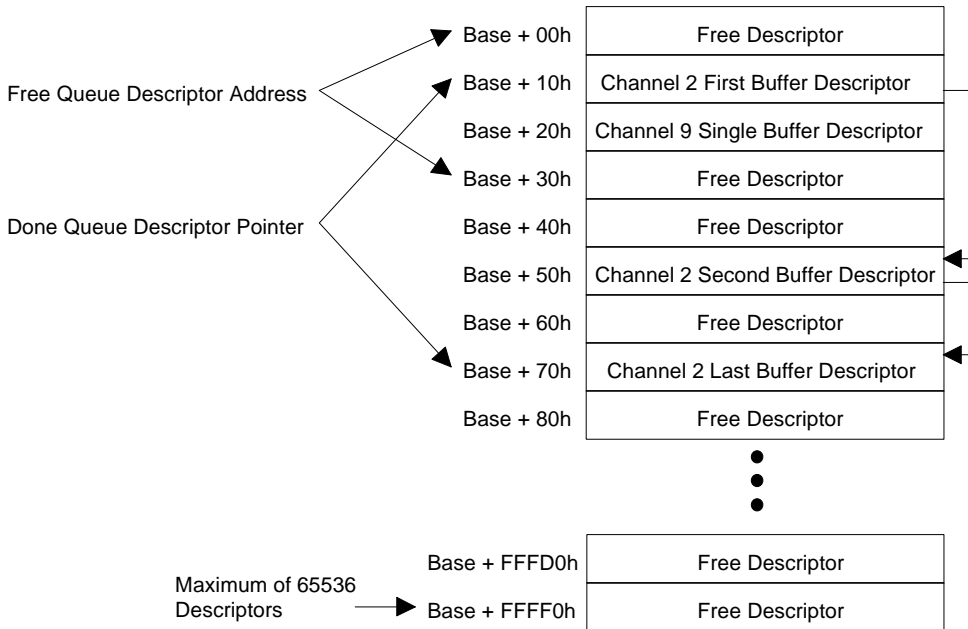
Free Queue Descriptor Address

Done Queue Descriptor Pointer

| | |
|---|---|
| Base + 00h | Free Descriptor |
| Base + 10h | Channel 2 First Buffer Descriptor |
| Base + 20h | Channel 9 Single Buffer Descriptor |
| Base + 30h | Free Descriptor |
| Base + 40h | Free Descriptor |
| Base + 50h | Channel 2 Second Buffer Descriptor |
| Base + 60h | Free Descriptor |
| Base + 70h | Channel 2 Last Buffer Descriptor |
| Base + 80h | Free Descriptor |

| | |
|---|---|
| Base + FFFD0h | Free Descriptor |
| Base + FFFF0h | Free Descriptor |

Maximum of 65536 Descriptors